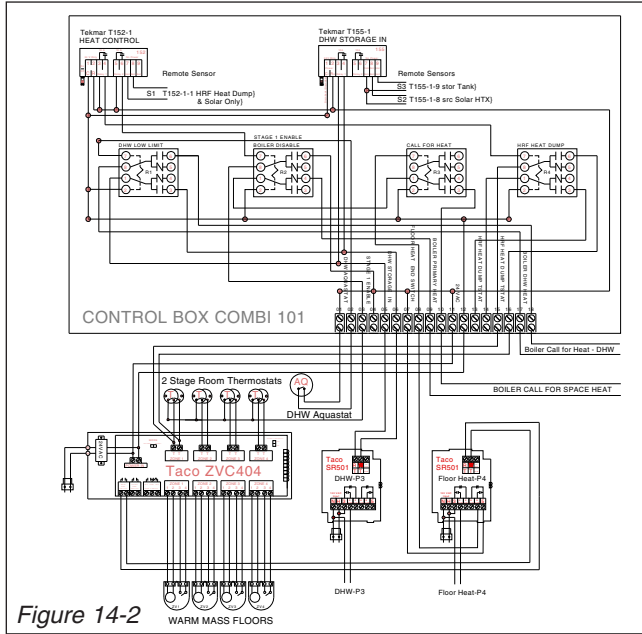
Tekmar T152-1
HEAT CONTROL

Tekmar T155-1
DHW STORAGE IN

Remote Sensor
S1 T152-1-1 HRF Heat Dump)
& Solar Only)

Remote Sensors
S3 T155-1-9 stor Tank)
S2 T155-1-8 src Solar HTX)

STAGE 1 ENABLE
BOILER DISABLE

DHW LOW LIMIT

CALL FOR HEAT

HRF HEAT DUMP

R1

R2

R3

R4

DHW LOW LIMIT

STAGE 1 ENABLE

DHW STORAGE IN

FLOOR HEAT END SWITCH

BOILER PRIMARY HEAT

24VAC

HRF HEAT DUMP TO TAT

HRF HEAT DUMP TO TAT

BOILER DHW HEAT

CONTROL BOX COMBI 101

Boiler Call for Heat - DHW

BOILER CALL FOR SPACE HEAT

2 Stage Room Thermostats

AQ

DHW Aquastat

Taco ZVC404

Taco SR501
DHW-P3

Taco SR501
Floor Heat-P4

DHW-P3

Floor Heat-P4

Figure 14-2

WARM MASS FLOORS